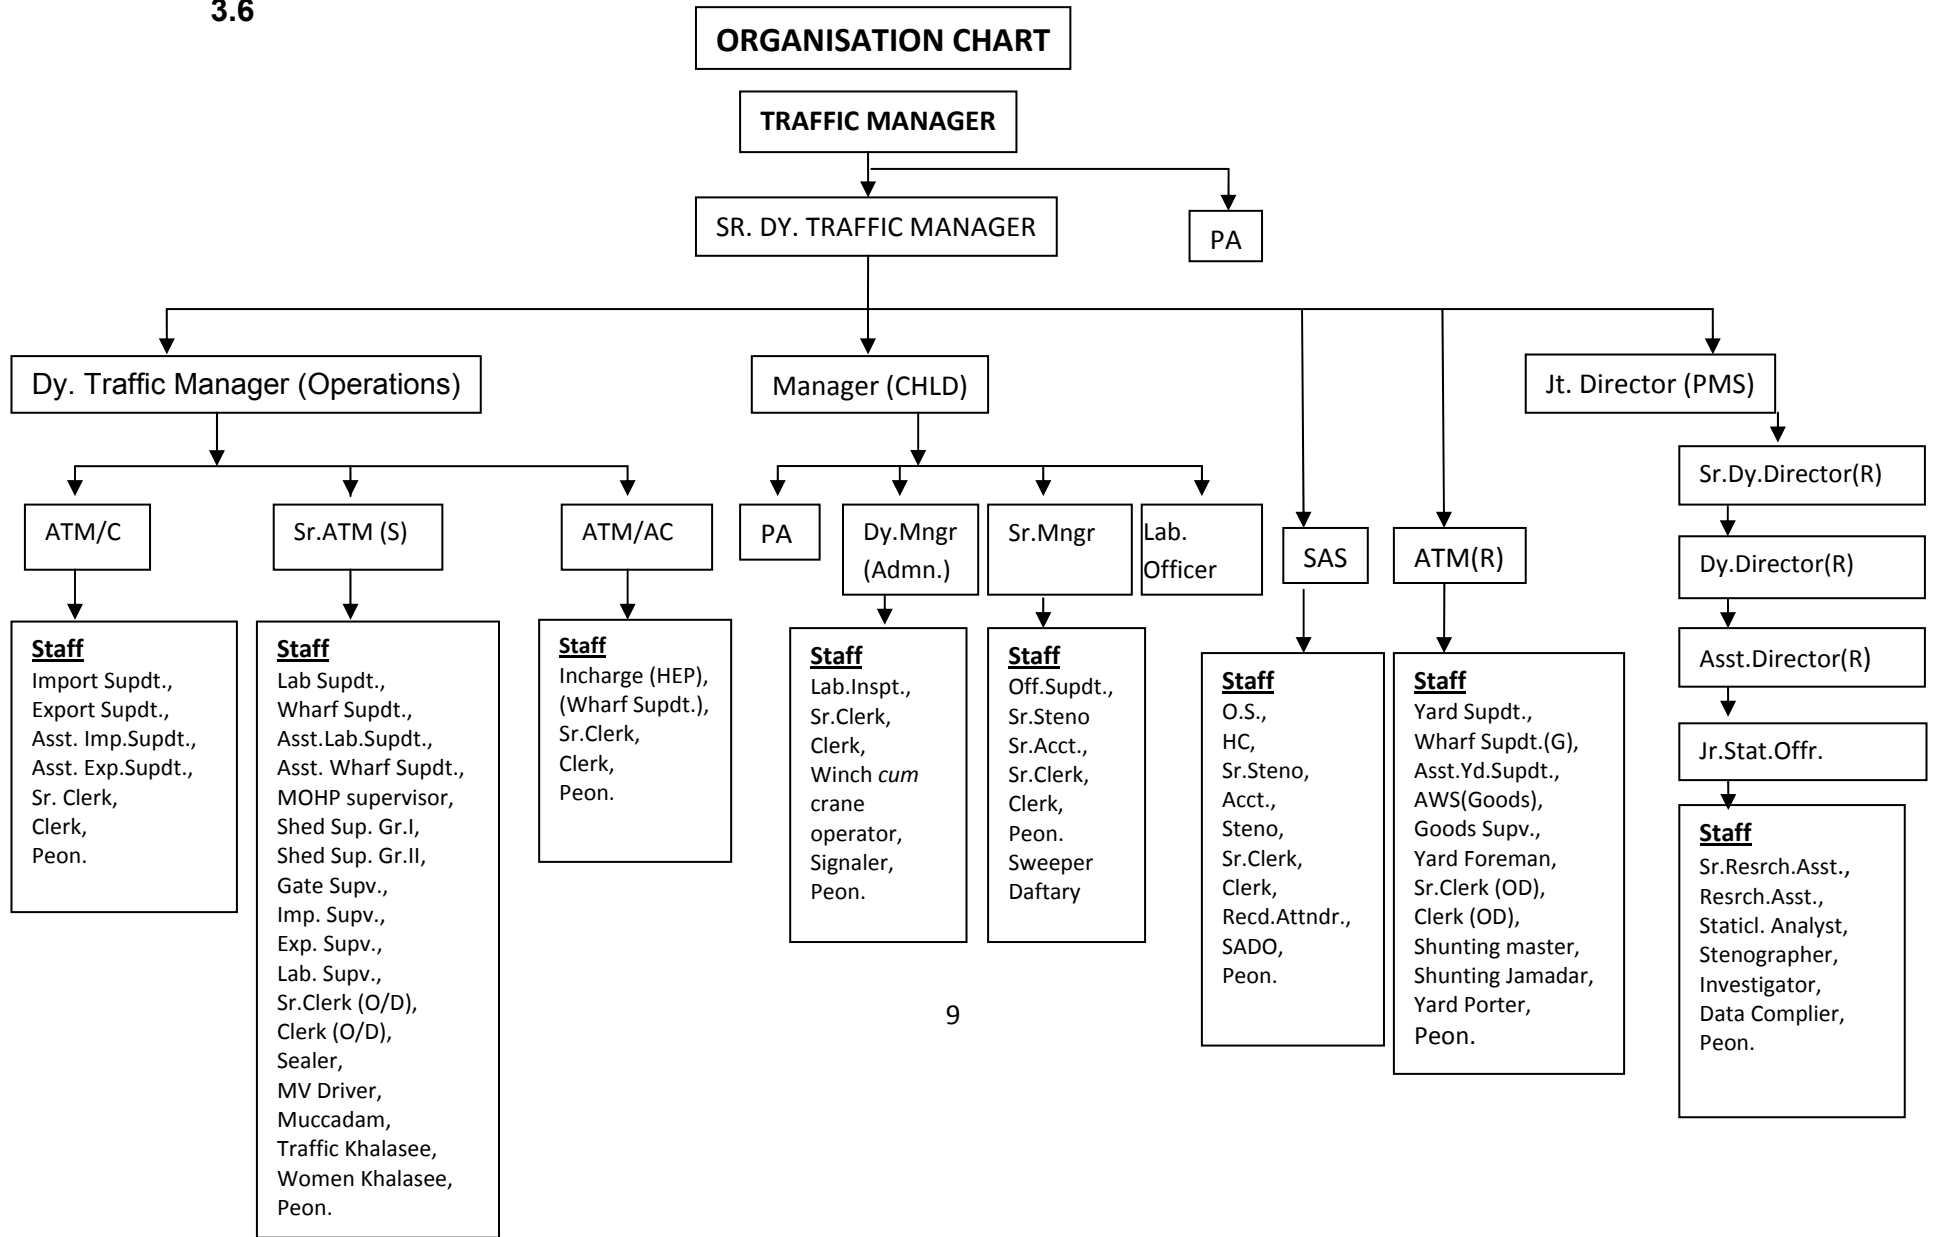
3.6

ORGANISATION CHART

TRAFFIC MANAGER

SR. DY. TRAFFIC MANAGER

PA

Dy. Traffic Manager (Operations)

Manager (CHLD)

Jt. Director (PMS)

ATM/C

Sr.ATM (S)

ATM/AC

PA

Dy.Mngr (Admn.)

Sr.Mngr

Lab. Officer

SAS

ATM(R)

Sr.Dy.Director(R)

Dy.Director(R)

Asst.Director(R)

Jr.Stat.Offr.

Staff
Import Supdt., Export Supdt., Asst. Imp.Supdt., Asst. Exp.Supdt., Sr. Clerk, Clerk, Peon.

Staff
Lab Supdt., Wharf Supdt., Asst.Lab.Supdt., Asst. Wharf Supdt., MOHP supervisor, Shed Sup. Gr.I, Shed Sup. Gr.II, Gate Supv., Imp. Supv., Exp. Supv., Lab. Supv., Sr.Clerk (O/D), Clerk (O/D), Sealer, MV Driver, Muccadam, Traffic Khalasee, Women Khalasee, Peon.

Staff
Incharge (HEP), (Wharf Supdt.), Sr.Clerk, Clerk, Peon.

Staff
Lab.Inspt., Sr.Clerk, Clerk, Winch *cum* crane operator, Signaler, Peon.

Staff
Off.Supdt., Sr.Steno Sr.Acct., Sr.Clerk, Clerk, Peon. Sweeper Daftary

Staff
O.S., HC, Sr.Steno, Acct., Steno, Sr.Clerk, Clerk, Recd.Attndr., SADO, Peon.

Staff
Yard Supdt., Wharf Supdt.(G), Asst.Yd.Supdt., AWS(Goods), Goods Supv., Yard Foreman, Sr.Clerk (OD), Clerk (OD), Shunting master, Shunting Jamadar, Yard Porter, Peon.

Staff
Sr.Resrch.Asst., Resrch.Asst., Staticl. Analyst, Stenographer, Investigator, Data Complier, Peon.

9